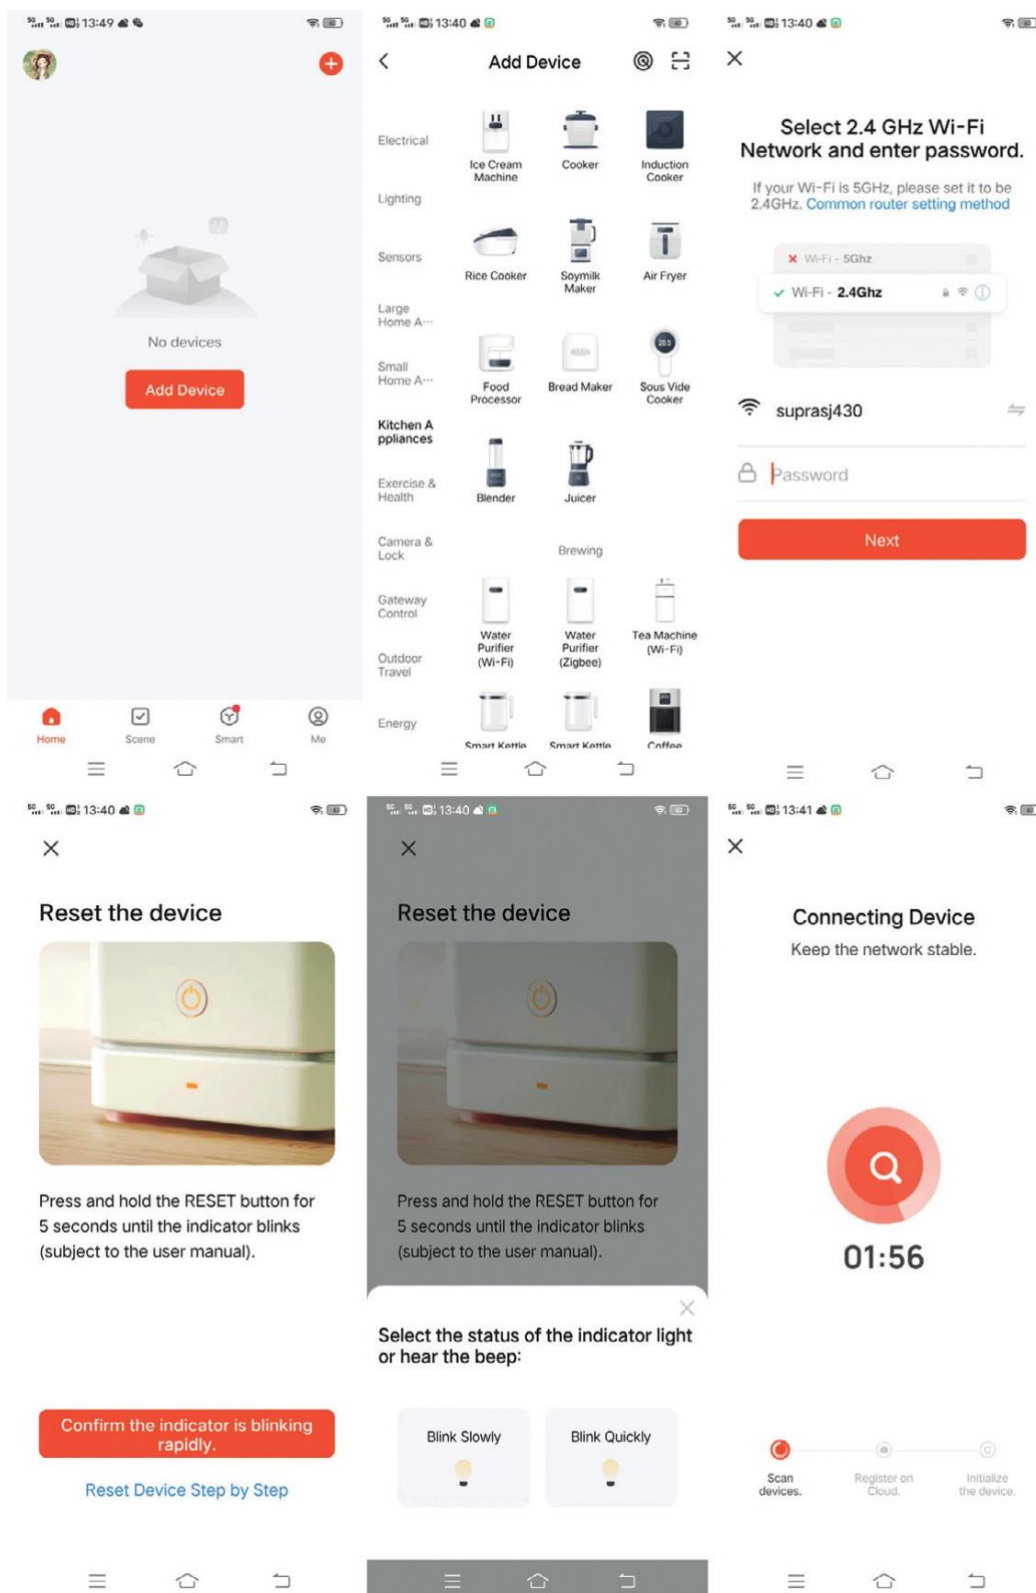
13:49

No devices

Add Device

Home Scene Smart Me

13:40

Add Device

Electrical
Lighting
Sensors
Large Home A···
Small Home A···
Kitchen Appliances
Exercise & Health
Camera & Lock
Gateway Control
Outdoor Travel
Energy

Ice Cream Machine
Cooker
Induction Cooker
Rice Cooker
Soymilk Maker
Air Fryer
Food Processor
Bread Maker
Sous Vide Cooker
Blender
Juicer

Brewing

Water Purifier (Wi-Fi)
Water Purifier (Zigbee)
Tea Machine (Wi-Fi)
Smart Kettle
Smart Kettle
Coffee

13:40

Select 2.4 GHz Wi-Fi Network and enter password.

If your Wi-Fi is 5GHz, please set it to be 2.4GHz. Common router setting method

Wi-Fi - 5Ghz
Wi-Fi - 2.4Ghz

suprasj430

Password

Next

13:40

Reset the device

Press and hold the RESET button for 5 seconds until the indicator blinks (subject to the user manual).

Confirm the indicator is blinking rapidly.

Reset Device Step by Step

13:40

Reset the device

Press and hold the RESET button for 5 seconds until the indicator blinks (subject to the user manual).

Select the status of the indicator light or hear the beep:

Blink Slowly
Blink Quickly

13:41

Connecting Device
Keep the network stable.

01:56

Scan devices.
Register on Cloud.
Initialize the device.